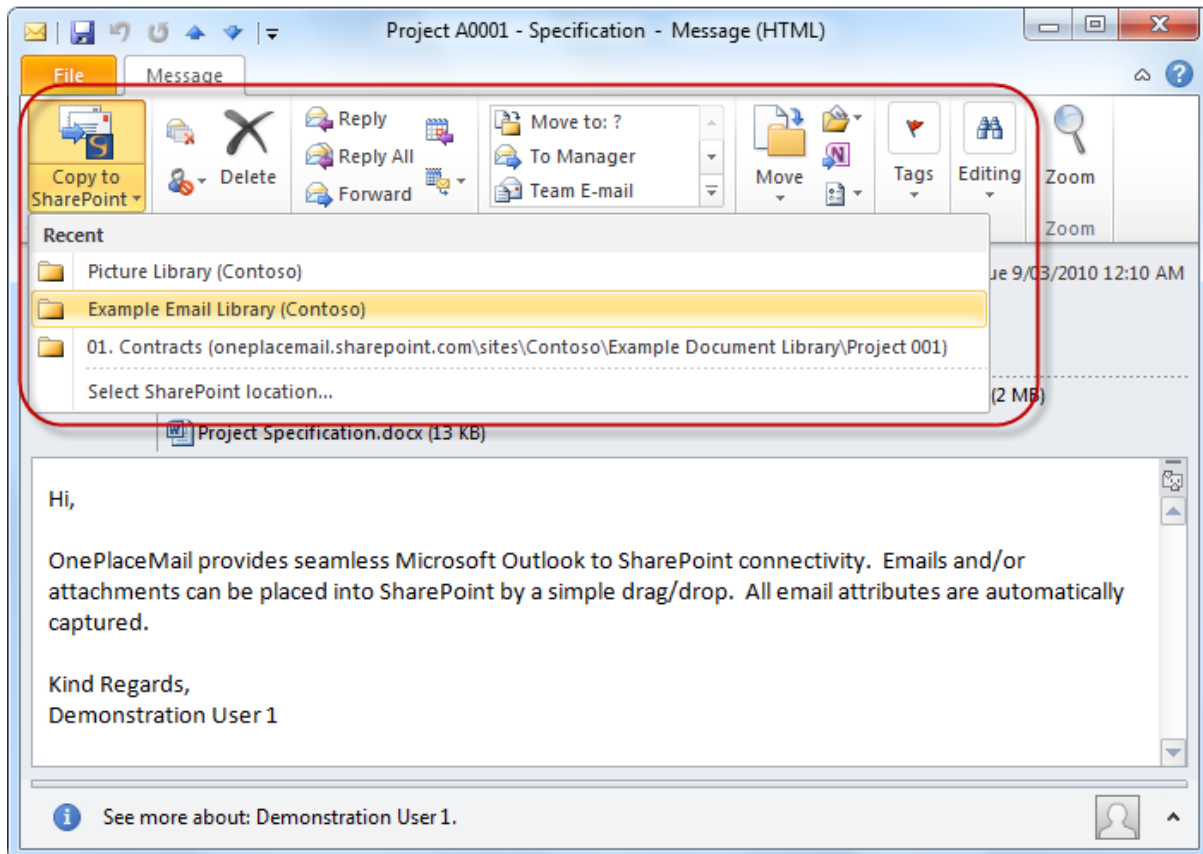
Project A0001 - Specification - Message (HTML)

File
Message

Copy to SharePoint
Delete
Reply
Reply All
Forward
Move to: ?
To Manager
Team E-mail
Move
Tags
Editing
Zoom
Zoom

Recent
Picture Library (Contoso)
Example Email Library (Contoso)
01. Contracts (oneplacemail.sharepoint.com\sites\Contoso\Example Document Library\Project 001)
Select SharePoint location...

ue 9/03/2010 12:10 AM
(2 MB)
Project Specification.docx (13 KB)

Hi,

OnePlaceMail provides seamless Microsoft Outlook to SharePoint connectivity. Emails and/or attachments can be placed into SharePoint by a simple drag/drop. All email attributes are automatically captured.

Kind Regards,
Demonstration User 1

See more about: Demonstration User 1.